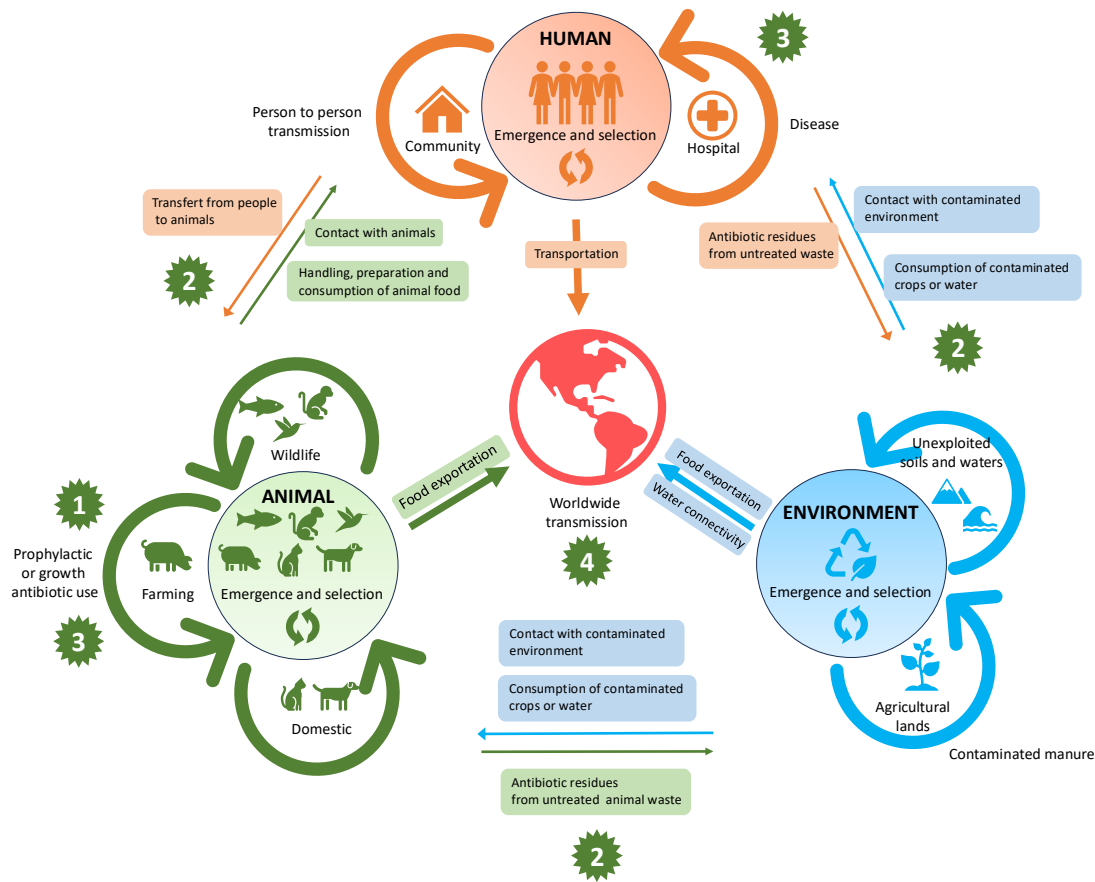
HUMAN

3

Person to person transmission

Community

Emergence and selection

Hospital

Disease

Transfert from people to animals

Contact with animals

Handling, preparation and consumption of animal food

2

Transportation

Antibiotic residues from untreated waste

Contact with contaminated environment

Consumption of contaminated crops or water

2

Wildlife

1

ANIMAL

Food exportation

Worldwide transmission

Food exportation

Water connectivity

Unexploited soils and waters

ENVIRONMENT

Prophylactic or growth antibiotic use

Farming

Emergence and selection

4

Emergence and selection

3

Contact with contaminated environment

Consumption of contaminated crops or water

Domestic

Agricultural lands

Contaminated manure

Antibiotic residues from untreated animal waste

2